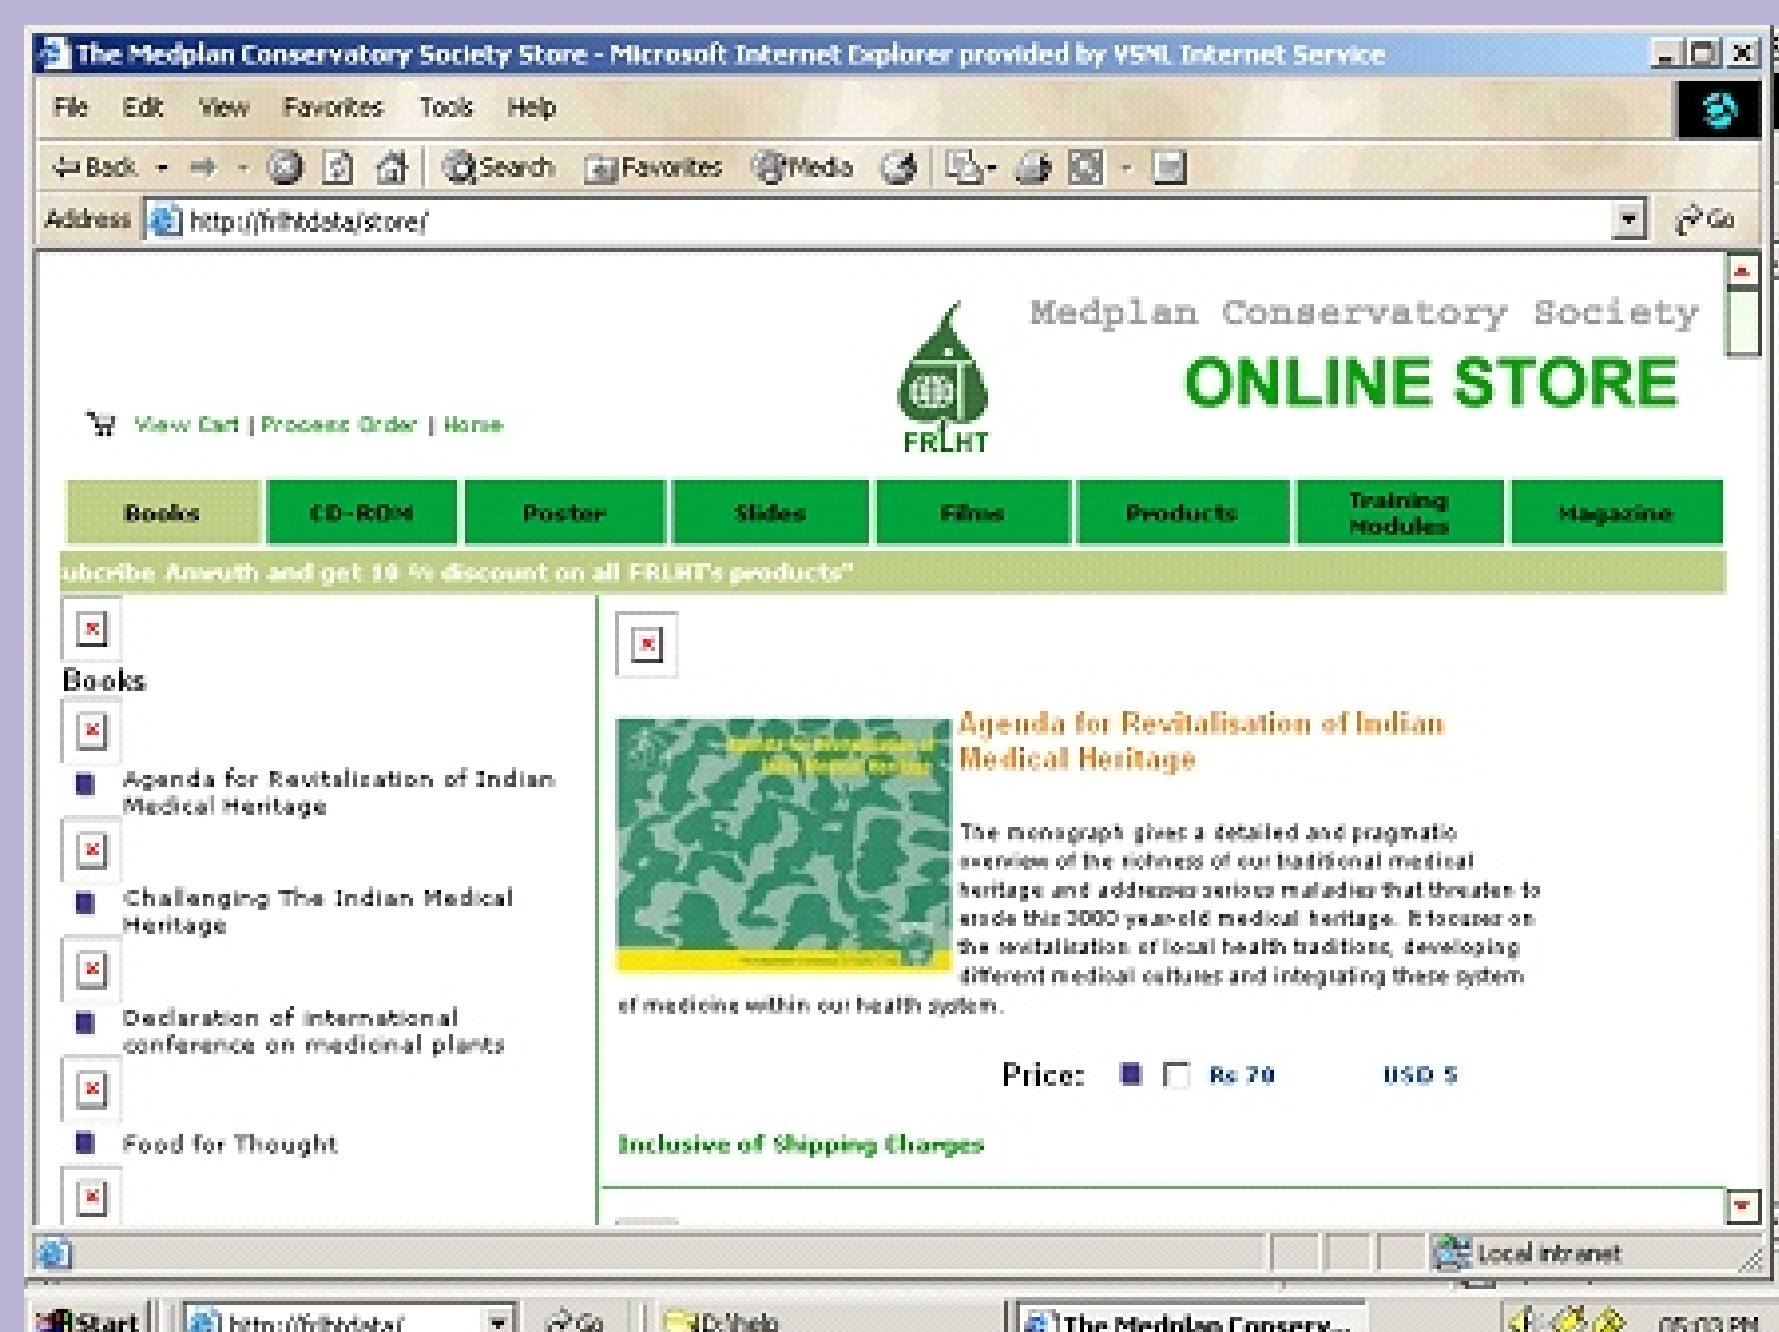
The Medplan Conservatory Society Store - Microsoft Internet Explorer provided by VSNL Internet Service

File Edit View Favorites Tools Help

Back Search Favorites Media

Address http://frlhtdata/store/ Go

Medplan Conservatory Society

ONLINE STORE

FRLHT

View Cart | Process Order | Home

| Books | CD-ROM | Poster | Slides | Films | Products | Training Modules | Magazine |
|---|---|---|---|---|---|---|---|

ubcribe Amruth and get 10 % discount on all FRLHT's products"

Books

Agenda for Revitalisation of Indian Medical Heritage

Challenging The Indian Medical Heritage

Declaration of international conference on medicinal plants

Food for Thought

Agenda for Revitalisation of Indian Medical Heritage

The monograph gives a detailed and pragmatic overview of the richness of our traditional medical heritage and addresses serious maladies that threaten to erode this 3000 year-old medical heritage. It focuses on the revitalisation of local health traditions, developing different medical cultures and integrating these system of medicine within our health system.

Price: Rs 70 USD 5

Inclusive of Shipping Charges

Local intranet

Start http://frlhtdata/ Go D:\help The Medplan Conserv... 05:03 PM